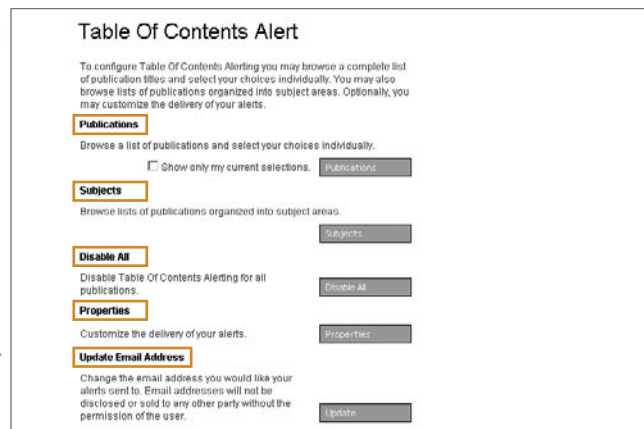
Table Of Contents Alert

To configure Table Of Contents Alerting you may browse a complete list of publication titles and select your choices individually. You may also browse lists of publications organized into subject areas. Optionally, you may customize the delivery of your alerts.

Publications

Browse a list of publications and select your choices individually.

☐ Show only my current selections.

Publications

Subjects

Browse lists of publications organized into subject areas.

Subjects

Disable All

Disable Table Of Contents Alerting for all publications.

Disable All

Properties

Customize the delivery of your alerts.

Properties

Update Email Address

Change the email address you would like your alerts sent to. Email addresses will not be disclosed or sold to any other party without the permission of the user.

Update